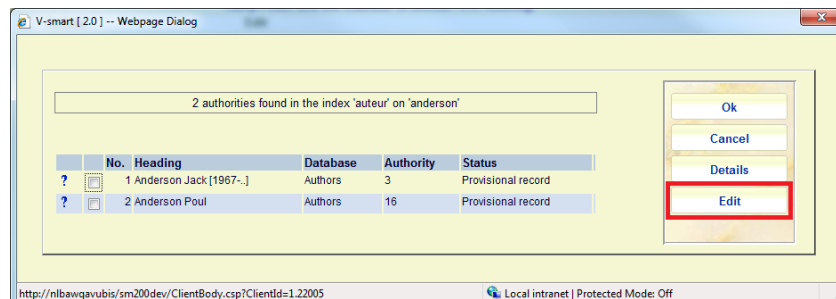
V-smart [ 2.0 ] -- Webpage Dialog

2 authorities found in the index 'auteur' on 'anderson'

|  |  | No. | Heading | Database | Authority | Status |
|---|---|---|---|---|---|---|
| ? |  | 1 | Anderson Jack [1967-..] | Authors | 3 | Provisional record |
| ? |  | 2 | Anderson Poul | Authors | 16 | Provisional record |

Ok

Cancel

Details

Edit

http://nlbawqavubis/sm200dev/ClientBody.csp?ClientId=1.22005

Local intranet | Protected Mode: Off